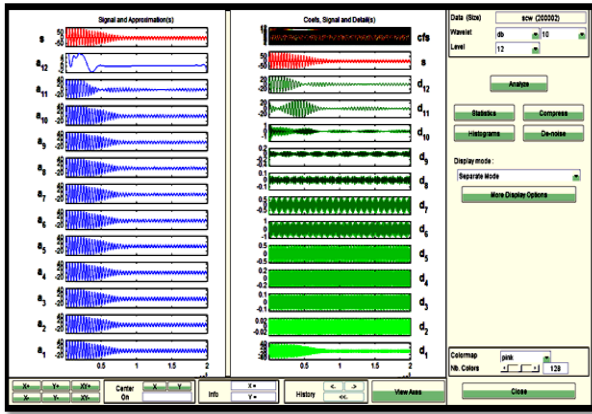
Signal and Approximation(s)

s 50 -50

$a_{12}$

$a_{11}$ 20 -20

$a_{10}$ 20 -20

$a_9$ 20 -20

$a_8$ 20 -20

$a_7$ 20 -20

$a_6$ 20 -20

$a_5$ 20 -20

$a_4$ 20 -20

$a_3$ 20 -20

$a_2$ 20 -20

$a_1$ 20 -20

0.5 1 1.5 2

Coefs, Signal and Detail(s)

cfs

s 50 -50

$d_{12}$

$d_{11}$

$d_{10}$

$d_9$ 0.2 -0.2

$d_8$ 0.5 -0.5

$d_7$ 0.5 -0.5

$d_6$ 1 -1

$d_5$ 0.5 -0.5

$d_4$ 0.2 -0.2

$d_3$ 0.2 -0.2

$d_2$ 0.02 -0.02

$d_1$ 40 -20

0.5 1 1.5 2

Data (Size) scw (200002)

Wavelet db 10

Level 12

Analyze

Statistics

Compress

Histograms

De-noise

Display mode :

Separate Mode

More Display Options

Colormap pink

Nb. Colors 128

X+ Y+ XY+

X- Y- XY-

Center On

X Y

Info

X =

Y =

History

<- ->

<<-

View Axes

Close